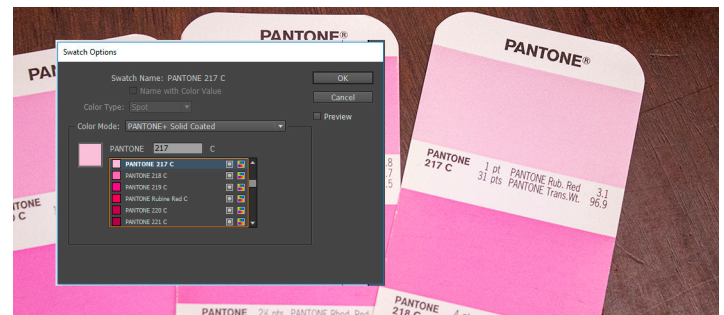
PANTONE®

PANTONE®

PA

Swatch Options

Swatch Name: PANTONE 217 C

Name with Color Value

Color Type: Spot

Color Mode: PANTONE+ Solid Coated

PANTONE 217 C

PANTONE 217 C
PANTONE 218 C
PANTONE 219 C
PANTONE Rubine Red C
PANTONE 220 C
PANTONE 221 C

OK

Cancel

Preview

PANTONE 217 C 1 pt PANTONE Rub. Red 3.1
31 pts PANTONE Trans.Wt. 96.9

.8
.7
.5

TONE
C

PANTONE 218 C

PANTONE 24 pts PANTONE Rhod. Red